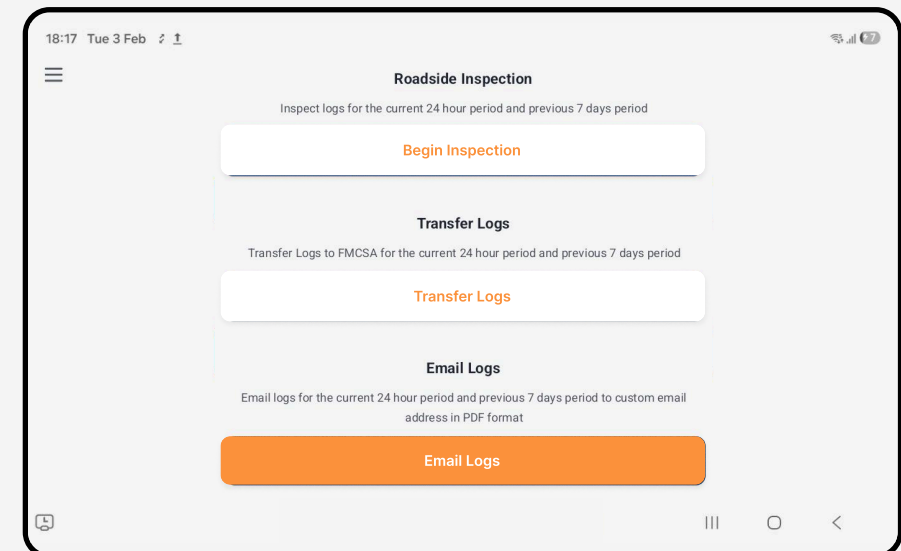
18:17 Tue 3 Feb

77

Roadside Inspection

Inspect logs for the current 24 hour period and previous 7 days period

Begin Inspection

Transfer Logs

Transfer Logs to FMCSA for the current 24 hour period and previous 7 days period

Transfer Logs

Email Logs

Email logs for the current 24 hour period and previous 7 days period to custom email address in PDF format

Email Logs